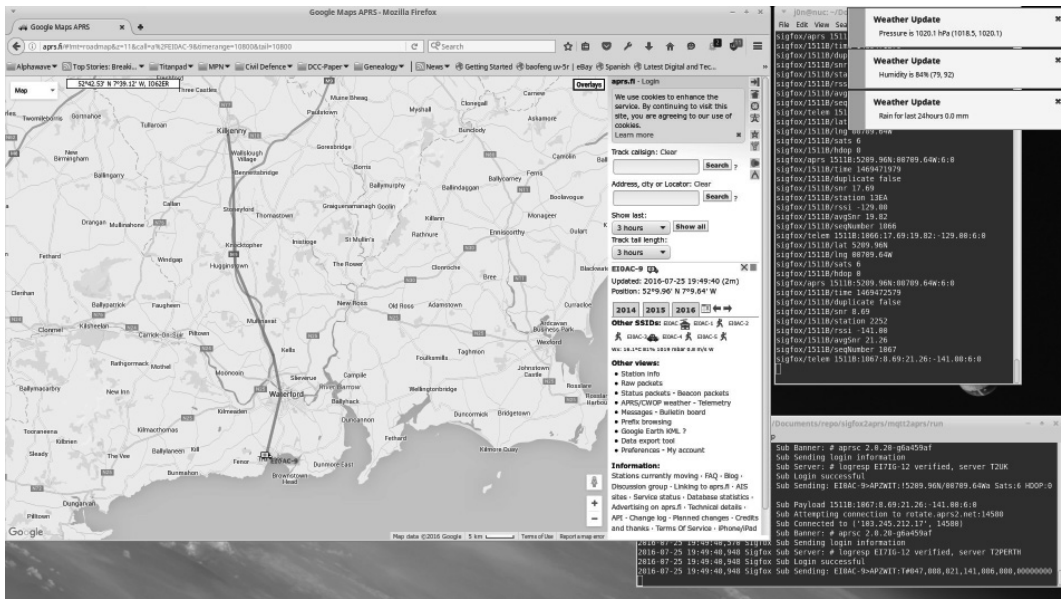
Google Maps APRS - Mozilla Firefox

Google Maps APRS

aprs.fi/#!mt=roadmap&z=11&call=a%2FEI0AC-9&timerange=10800&tail=10800

Search

Alphawave | Top Stories: Breaki... | Titanpad | MPN | Civil Defence | DCC-Paper | Genealogy | News | Getting Started | baofeng uv-5r | eBay | Spanish | Latest Digital and Tec...

Map

52°42.53' N 7°39.12' W, IO62ER

Overlays

Three Castles, Muine Bheag, Myshall, Askamore, Twomileborris, Gortnahoe, Paulstown, Tullaroan, Kilkenny, Bunclody, New Birmingham, Gowran, Goresbridge, Ballingarry, Wallslough Village, Bennettsbridge, Borris, Camolin, Ballycarney, Ferns, Ballymurphy, Ballindaggan, Boolavogue, Stoneyford, Thomastown, Graiguenamanagh Goolin, Drangan, Mullinahone, Killann, Monageer, Knocktopher, Inistioge, St Mullin's, Rathnure, Enniscorthy, Fethard, Windgap, Hugginstown, The Rower, Clonroche, Bree, Clonmel, Ballypatrick, Faugheen, New Ross, Old Ross, Adamstown, Curracloe, Kilsheelan, Carrick-on-Suir, Piltown, Mullinavat, Castlebridge, Wexford, Kells, Foulksmills, Tagmon, Rathgormack, Mothel, Mooncoin, Slieverue, Glenmore, Johnstown, Ballymacarbry, New Inn, Waterford, Wellingtonbridge, Passage East, Kilmeaden, Dunmore East, Ballyhack, Duncormick, Bridgetown, Rosslare Harbour, Kilmacthomas, Fethard, Kilmore Quay, Touraneena, Kilbrien, Sleady, The Vee, Ballylaneen, Kill, Fenor, Tramore, Brownstown Head, Bunmahon, Dungarvan, Pilltown

EI0AC-9

Google

Map data ©2016 Google 5 km Terms of Use Report a map error

aprs.fi - Login

We use cookies to enhance the service. By continuing to visit this site, you are agreeing to our use of cookies.
Learn more

Track callsign: Clear
Search ?
Address, city or Locator: Clear
Search ?
Show last:
3 hours Show all
Track tail length:
3 hours

EI0AC-9
Updated: 2016-07-25 19:49:40 (2m)
Position: 52°9.96' N 7°9.64' W

2014 2015 2016

Other SSIDs: EI0AC EI0AC-1 EI0AC-2 EI0AC-3 EI0AC-4 EI0AC-5 EI0AC-6

Other views:
• Station info
• Raw packets
• Status packets • Beacon packets
• APRS/CWOP weather • Telemetry
• Messages • Bulletin board
• Prefix browsing
• Google Earth KML ?
• Data export tool
• Preferences • My account

Information:
Stations currently moving • FAQ • Blog • Discussion group • Linking to aprs.fi • AIS sites • Service status • Database statistics • Advertising on aprs.fi • Technical details • API • Change log • Planned changes • Credits and thanks • Terms Of Service • iPhone/iPad

j0n@nuc: ~/Do
File Edit View Sea
sigfox/aprs 1511
sigfox/1511B/time
sigfox/1511B/dup
sigfox/1511B/snr
sigfox/1511B/sta
sigfox/1511B/rss
sigfox/1511B/avg
sigfox/1511B/seqN
sigfox/telem 151
sigfox/1511B/lat
sigfox/1511B/lng 00709.64W
sigfox/1511B/sats 6
sigfox/1511B/hdop 8
sigfox/aprs 1511B:5209.96N:00709.64W:6:8
sigfox/1511B/time 1469471979
sigfox/1511B/duplicate false
sigfox/1511B/snr 17.69
sigfox/1511B/station 13EA
sigfox/1511B/rssi -129.00
sigfox/1511B/avgSnr 19.82
sigfox/1511B/seqNumber 1066
sigfox/telem 1511B:1066:17.69:19.82:-129.00:6:8
sigfox/1511B/lat 5209.96N
sigfox/1511B/lng 00709.64W
sigfox/1511B/sats 6
sigfox/1511B/hdop 8
sigfox/aprs 1511B:5209.96N:00709.64W:6:8
sigfox/1511B/time 1469472579
sigfox/1511B/duplicate false
sigfox/1511B/snr 8.69
sigfox/1511B/station 2252
sigfox/1511B/rssi -141.00
sigfox/1511B/avgSnr 21.26
sigfox/1511B/seqNumber 1067
sigfox/telem 1511B:1067:8.69:21.26:-141.00:6:0

Weather Update
Pressure is 1020.1 hPa (1018.5, 1020.1)

Weather Update
Humidity is 84% (79, 92)

Weather Update
Rain for last 24hours 0.0 mm

/Documents/repo/sigfox2aprs/mqtt2aprs/run
Sub Banner: # aprsc 2.0.20-g6a459af
Sub Sending login information
Sub Server: # logresp EI7IG-12 verified, server T2UK
Sub Login successful
Sub Sending: EI0AC-9>APZWIT:!5209.96N/00709.64Wa Sats:6 HDOP:0

Sub Payload 1511B:1067:8.69:21.26:-141.00:6:0
Sub Attempting connection to rotate.aprs2.net:14580
Sub Connected to ('103.245.212.17', 14580)
Sub Banner: # aprsc 2.0.20-g6a459af
2016-07-25 19:49:40,940 Sigfox Sub Sending login information
2016-07-25 19:49:40,940 Sigfox Sub Server: # logresp EI7IG-12 verified, server T2PERTH
2016-07-25 19:49:40,940 Sigfox Sub Login successful
2016-07-25 19:49:40,940 Sigfox Sub Sending: EI0AC-9>APZWIT:T#047,008,021,141,006,000,00000000